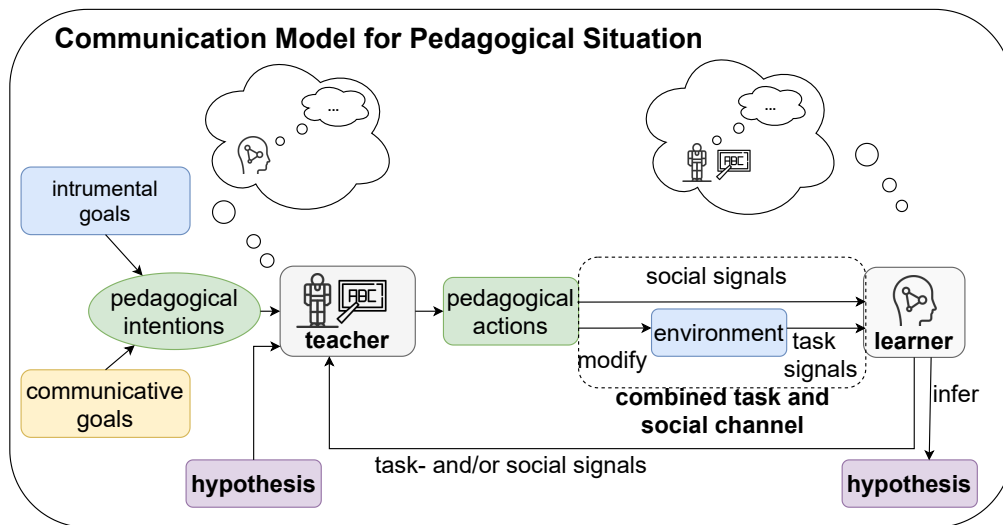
Communication Model for Pedagogical Situation

...

...

ABC

ABC

intrumental goals

pedagogical intentions

communicative goals

teacher

pedagogical actions

social signals

environment

modify

task signals

learner

combined task and social channel

infer

hypothesis

task- and/or social signals

hypothesis